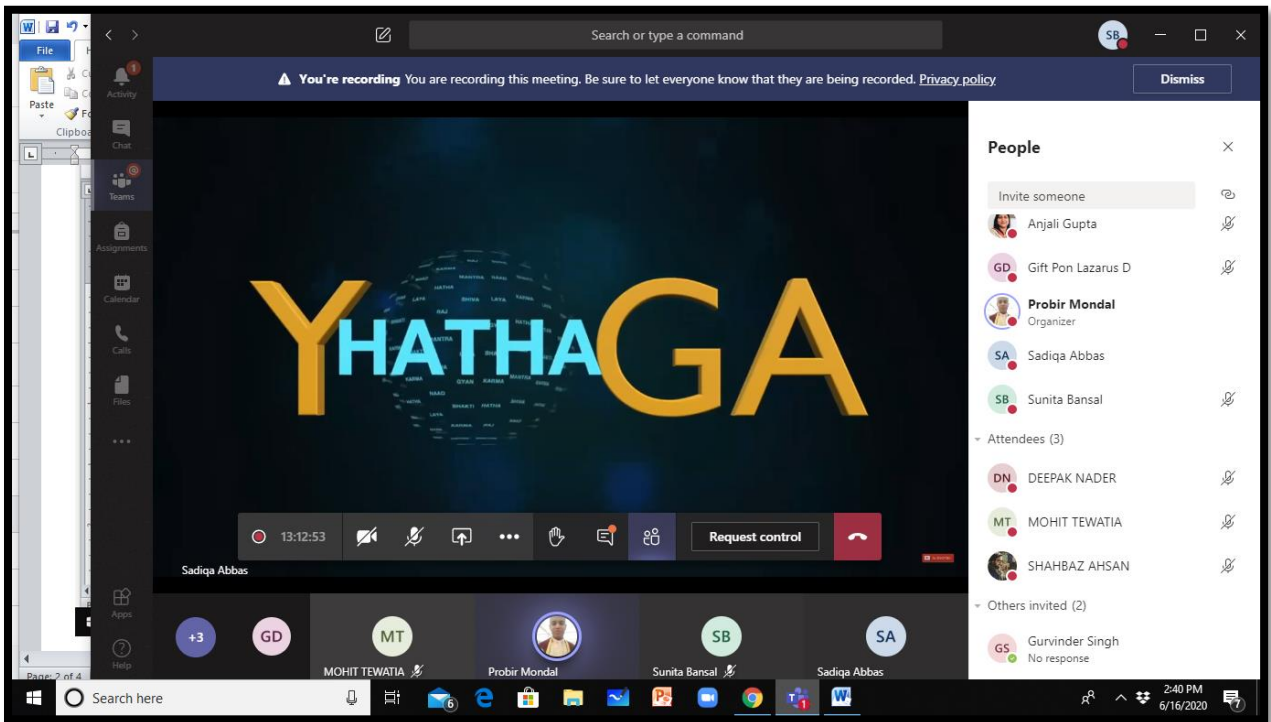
File

Paste

Clipboa

Page: 2 of 4

Search or type a command

SB

You're recording You are recording this meeting. Be sure to let everyone know that they are being recorded. Privacy policy

Dismiss

Activity

Chat

Teams

Assignments

Calendar

Calls

Files

...

Apps

Help

YHATHAGA

13:12:53

Request control

Sadiqa Abbas

People

Invite someone

Anjali Gupta

GD Gift Pon Lazarus D

Probir Mondal
Organizer

SA Sadiqa Abbas

SB Sunita Bansal

Attendees (3)

DN DEEPAK NADER

MT MOHIT TEWATIA

SHAHBAZ AHSAN

Others invited (2)

GS Gurvinder Singh
No response

+3

GD

MT
MOHIT TEWATIA

Probir Mondal

SB
Sunita Bansal

SA
Sadiqa Abbas

Search here

6

2:40 PM
6/16/2020

7